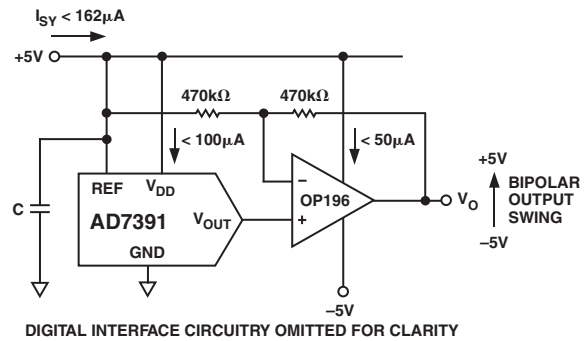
$I_{SY} < 162\mu A$

+5V

470kΩ

470kΩ

< 100μA

< 50μA

C

REF

$V_{DD}$

AD7391

$V_{OUT}$

GND

–

+

OP196

$V_O$

+5V

BIPOLAR OUTPUT SWING

–5V

–5V

DIGITAL INTERFACE CIRCUITRY OMITTED FOR CLARITY